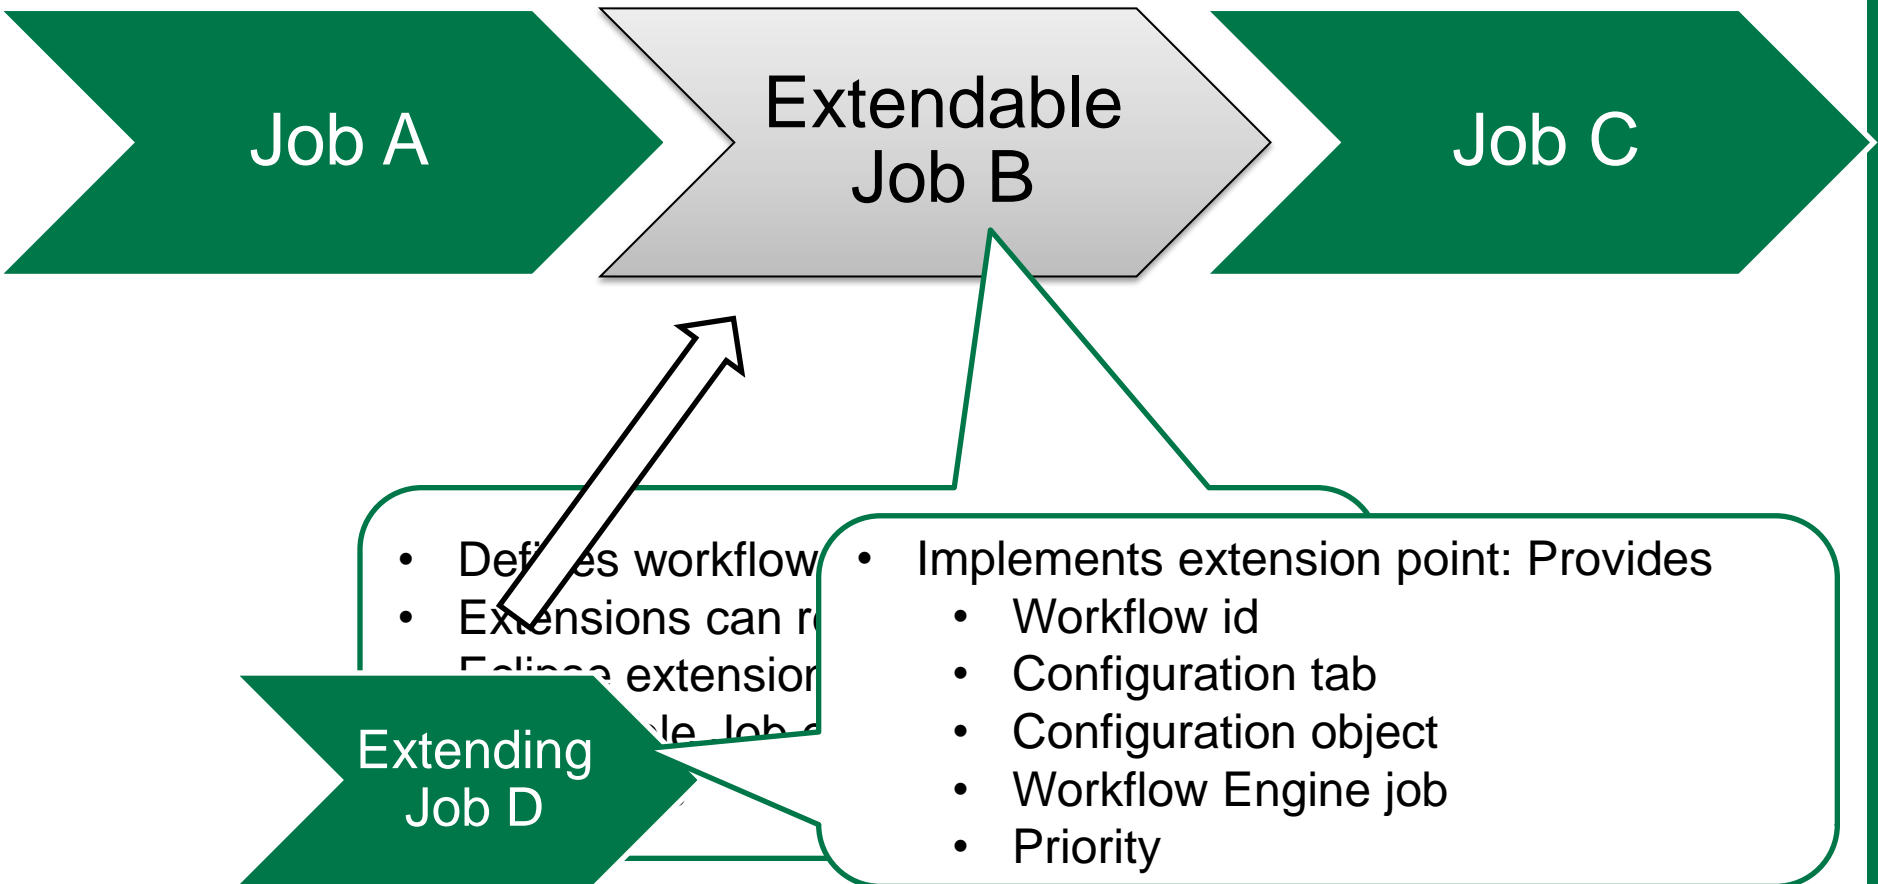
Job A

Extendable Job B

Job C

• Def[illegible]es workflow
• Ex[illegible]ensions can r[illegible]
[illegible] extension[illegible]
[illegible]le Job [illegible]

Extending Job D

• Implements extension point: Provides
  • Workflow id
  • Configuration tab
  • Configuration object
  • Workflow Engine job
  • Priority